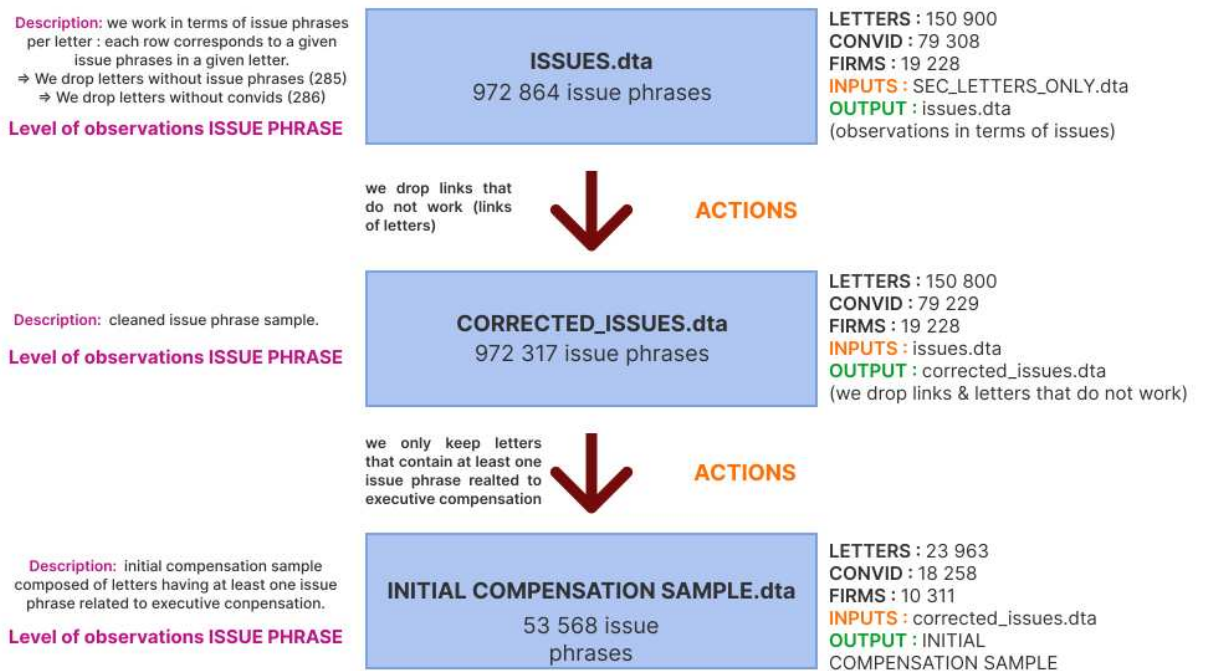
Description: we work in terms of issue phrases per letter : each row corresponds to a given issue phrases in a given letter.
⇒ We drop letters without issue phrases (285)
⇒ We drop letters without convids (286)

Level of observations ISSUE PHRASE

ISSUES.dta
972 864 issue phrases

LETTERS : 150 900
CONVID : 79 308
FIRMS : 19 228
INPUTS : SEC_LETTERS_ONLY.dta
OUTPUT : issues.dta
(observations in terms of issues)

we drop links that do not work (links of letters)

ACTIONS

Description: cleaned issue phrase sample.

Level of observations ISSUE PHRASE

CORRECTED_ISSUES.dta
972 317 issue phrases

LETTERS : 150 800
CONVID : 79 229
FIRMS : 19 228
INPUTS : issues.dta
OUTPUT : corrected_issues.dta
(we drop links & letters that do not work)

we only keep letters that contain at least one issue phrase realted to executive compensation

ACTIONS

Description: initial compensation sample composed of letters having at least one issue phrase related to executive conpensation.

Level of observations ISSUE PHRASE

INITIAL COMPENSATION SAMPLE.dta
53 568 issue phrases

LETTERS : 23 963
CONVID : 18 258
FIRMS : 10 311
INPUTS : corrected_issues.dta
OUTPUT : INITIAL COMPENSATION SAMPLE